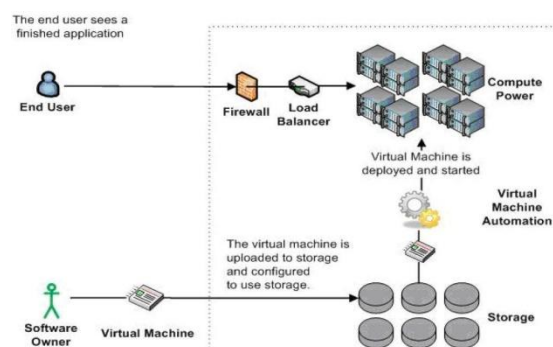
The end user sees a finished application

End User

Firewall

Load Balancer

Compute Power

Virtual Machine is deployed and started

Virtual Machine Automation

The virtual machine is uploaded to storage and configured to use storage.

Software Owner

Virtual Machine

Storage